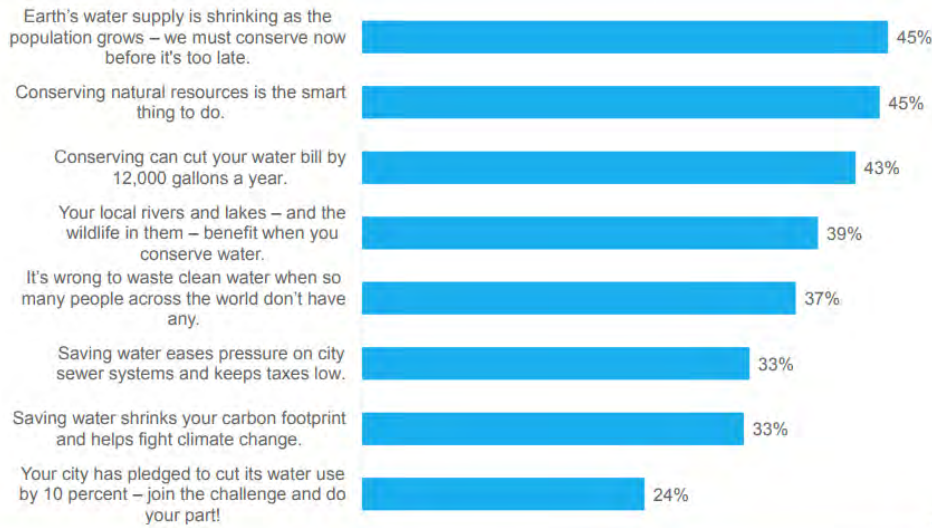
Earth's water supply is shrinking as the population grows – we must conserve now before it's too late. 45%

Conserving natural resources is the smart thing to do. 45%

Conserving can cut your water bill by 12,000 gallons a year. 43%

Your local rivers and lakes – and the wildlife in them – benefit when you conserve water. 39%

It's wrong to waste clean water when so many people across the world don't have any. 37%

Saving water eases pressure on city sewer systems and keeps taxes low. 33%

Saving water shrinks your carbon footprint and helps fight climate change. 33%

Your city has pledged to cut its water use by 10 percent – join the challenge and do your part! 24%